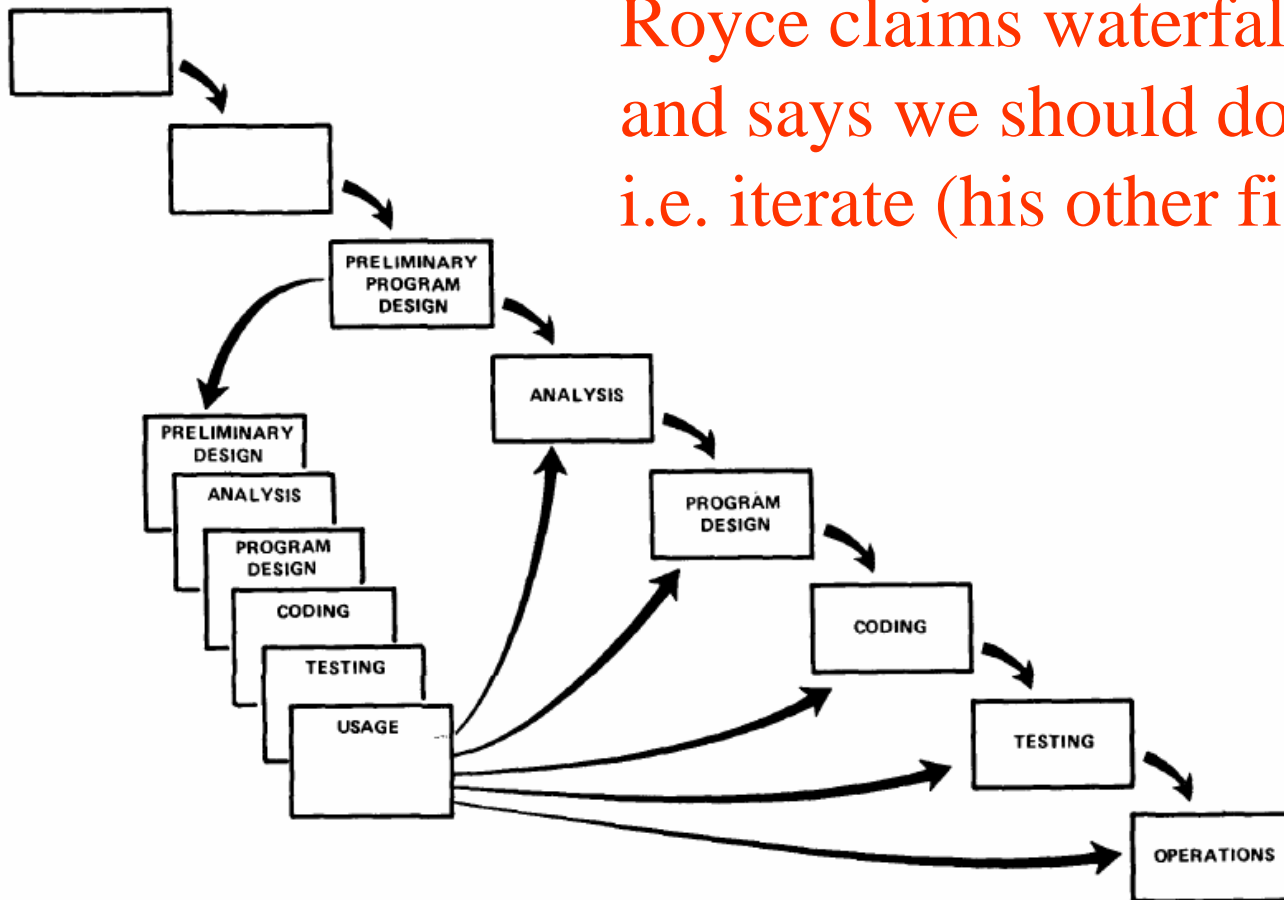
Royce claims waterfal
and says we should do
i.e. iterate (his other fi

PRELIMINARY PROGRAM DESIGN

ANALYSIS

PROGRAM DESIGN

CODING

TESTING

OPERATIONS

PRELIMINARY DESIGN

ANALYSIS

PROGRAM DESIGN

CODING

TESTING

USAGE